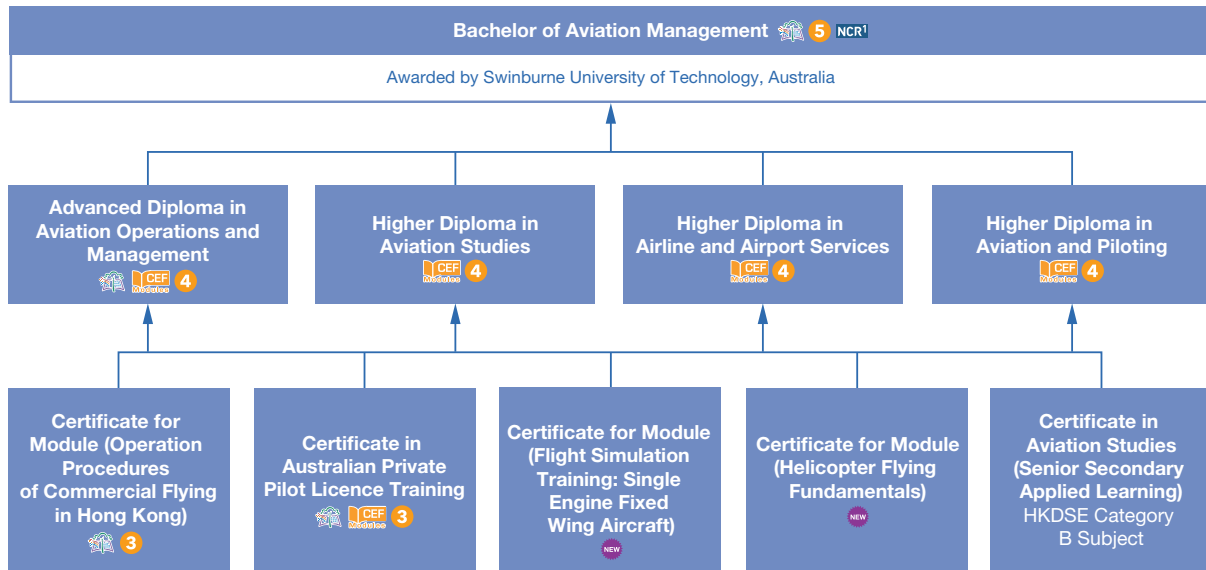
Bachelor of Aviation Management 5 NCR¹

Awarded by Swinburne University of Technology, Australia

Advanced Diploma in Aviation Operations and Management
CEF Modules 4

Higher Diploma in Aviation Studies
CEF Modules 4

Higher Diploma in Airline and Airport Services
CEF Modules 4

Higher Diploma in Aviation and Piloting
CEF Modules 4

Certificate for Module (Operation Procedures of Commercial Flying in Hong Kong)
3

Certificate in Australian Private Pilot Licence Training
CEF Modules 3

Certificate for Module (Flight Simulation Training: Single Engine Fixed Wing Aircraft)
NEW

Certificate for Module (Helicopter Flying Fundamentals)
NEW

Certificate in Aviation Studies (Senior Secondary Applied Learning)
HKDSE Category B Subject